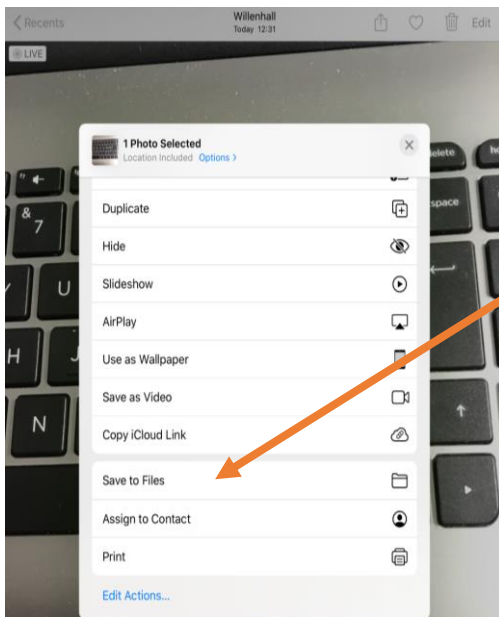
Recents
Willenhall
Today 12:31
Edit
LIVE

1 Photo Selected
Location Included Options >

Duplicate
Hide
Slideshow
AirPlay
Use as Wallpaper
Save as Video
Copy iCloud Link

Save to Files
Assign to Contact
Print

Edit Actions...

& 7
U
H
J
N
delete
space